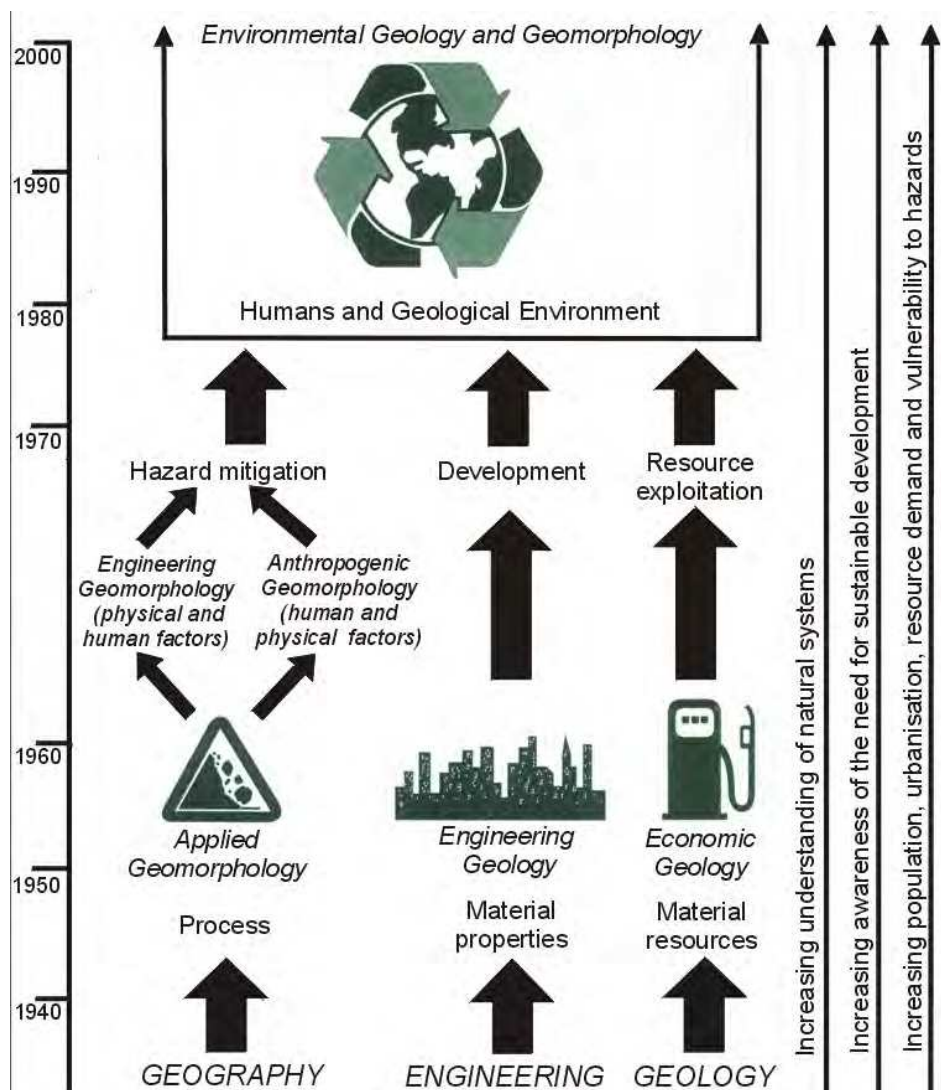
2000
1990
1980
1970
1960
1950
1940

Environmental Geology and Geomorphology

Humans and Geological Environment

Hazard mitigation

Development

Resource exploitation

Engineering Geomorphology (physical and human factors)

Anthropogenic Geomorphology (human and physical factors)

Applied Geomorphology

Engineering Geology

Economic Geology

Process

Material properties

Material resources

GEOGRAPHY

ENGINEERING

GEOLOGY

Increasing understanding of natural systems

Increasing awareness of the need for sustainable development

Increasing population, urbanisation, resource demand and vulnerability to hazards